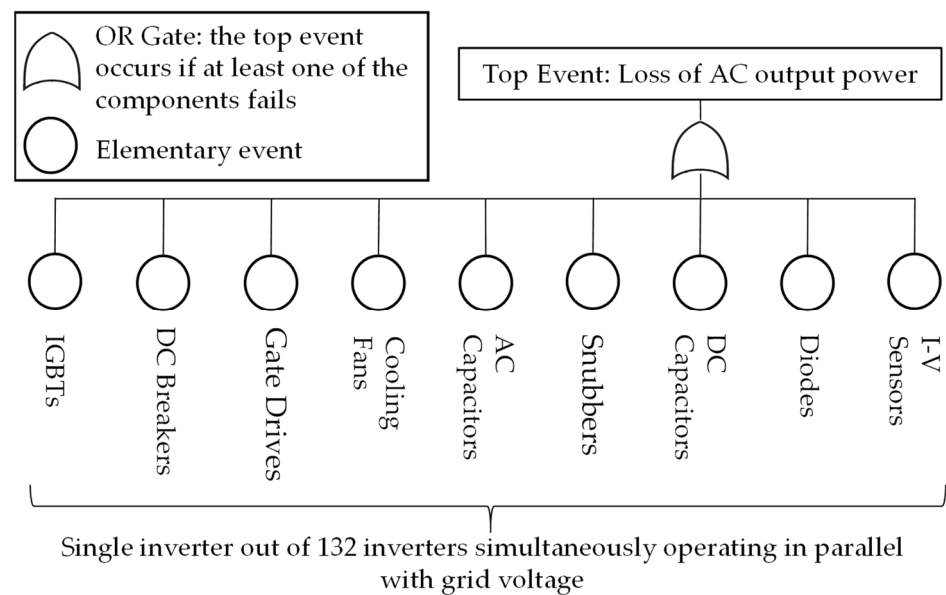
OR Gate: the top event occurs if at least one of the components fails

Elementary event

Top Event: Loss of AC output power

IGBTs

DC Breakers

Gate Drives

Cooling Fans

AC Capacitors

Snubbers

DC Capacitors

Diodes

I-V Sensors

Single inverter out of 132 inverters simultaneously operating in parallel with grid voltage